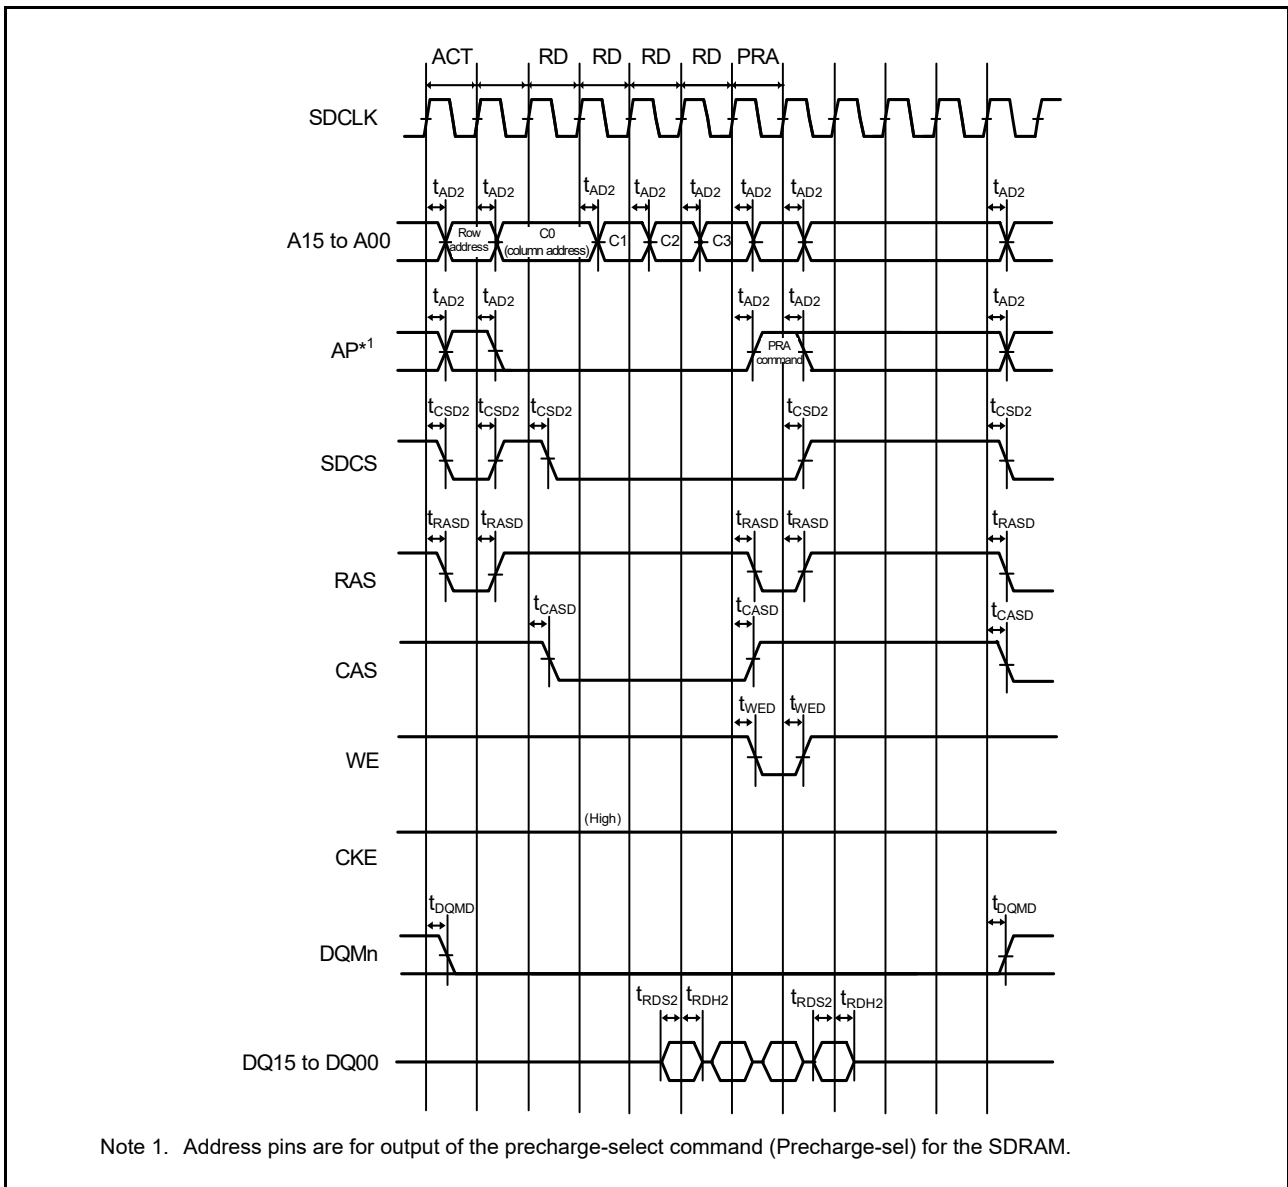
ACT RD RD RD RD PRA

SDCLK

$t_{AD2}$ $t_{AD2}$ $t_{AD2}$ $t_{AD2}$ $t_{AD2}$ $t_{AD2}$ $t_{AD2}$ $t_{AD2}$

A15 to A00

Row address

C0 (column address)

C1 C2 C3

$t_{AD2}$ $t_{AD2}$ $t_{AD2}$ $t_{AD2}$ $t_{AD2}$

AP*$^1$

PRA command

$t_{CSD2}$ $t_{CSD2}$ $t_{CSD2}$ $t_{CSD2}$ $t_{CSD2}$

SDCS

$t_{RASD}$ $t_{RASD}$ $t_{RASD}$ $t_{RASD}$ $t_{RASD}$

RAS

$t_{CASD}$ $t_{CASD}$ $t_{CASD}$

CAS

$t_{WED}$ $t_{WED}$

WE

(High)

CKE

$t_{DQMD}$ $t_{DQMD}$

DQMn

$t_{RDS2}$ $t_{RDH2}$ $t_{RDS2}$ $t_{RDH2}$

DQ15 to DQ00

Note 1. Address pins are for output of the precharge-select command (Precharge-sel) for the SDRAM.